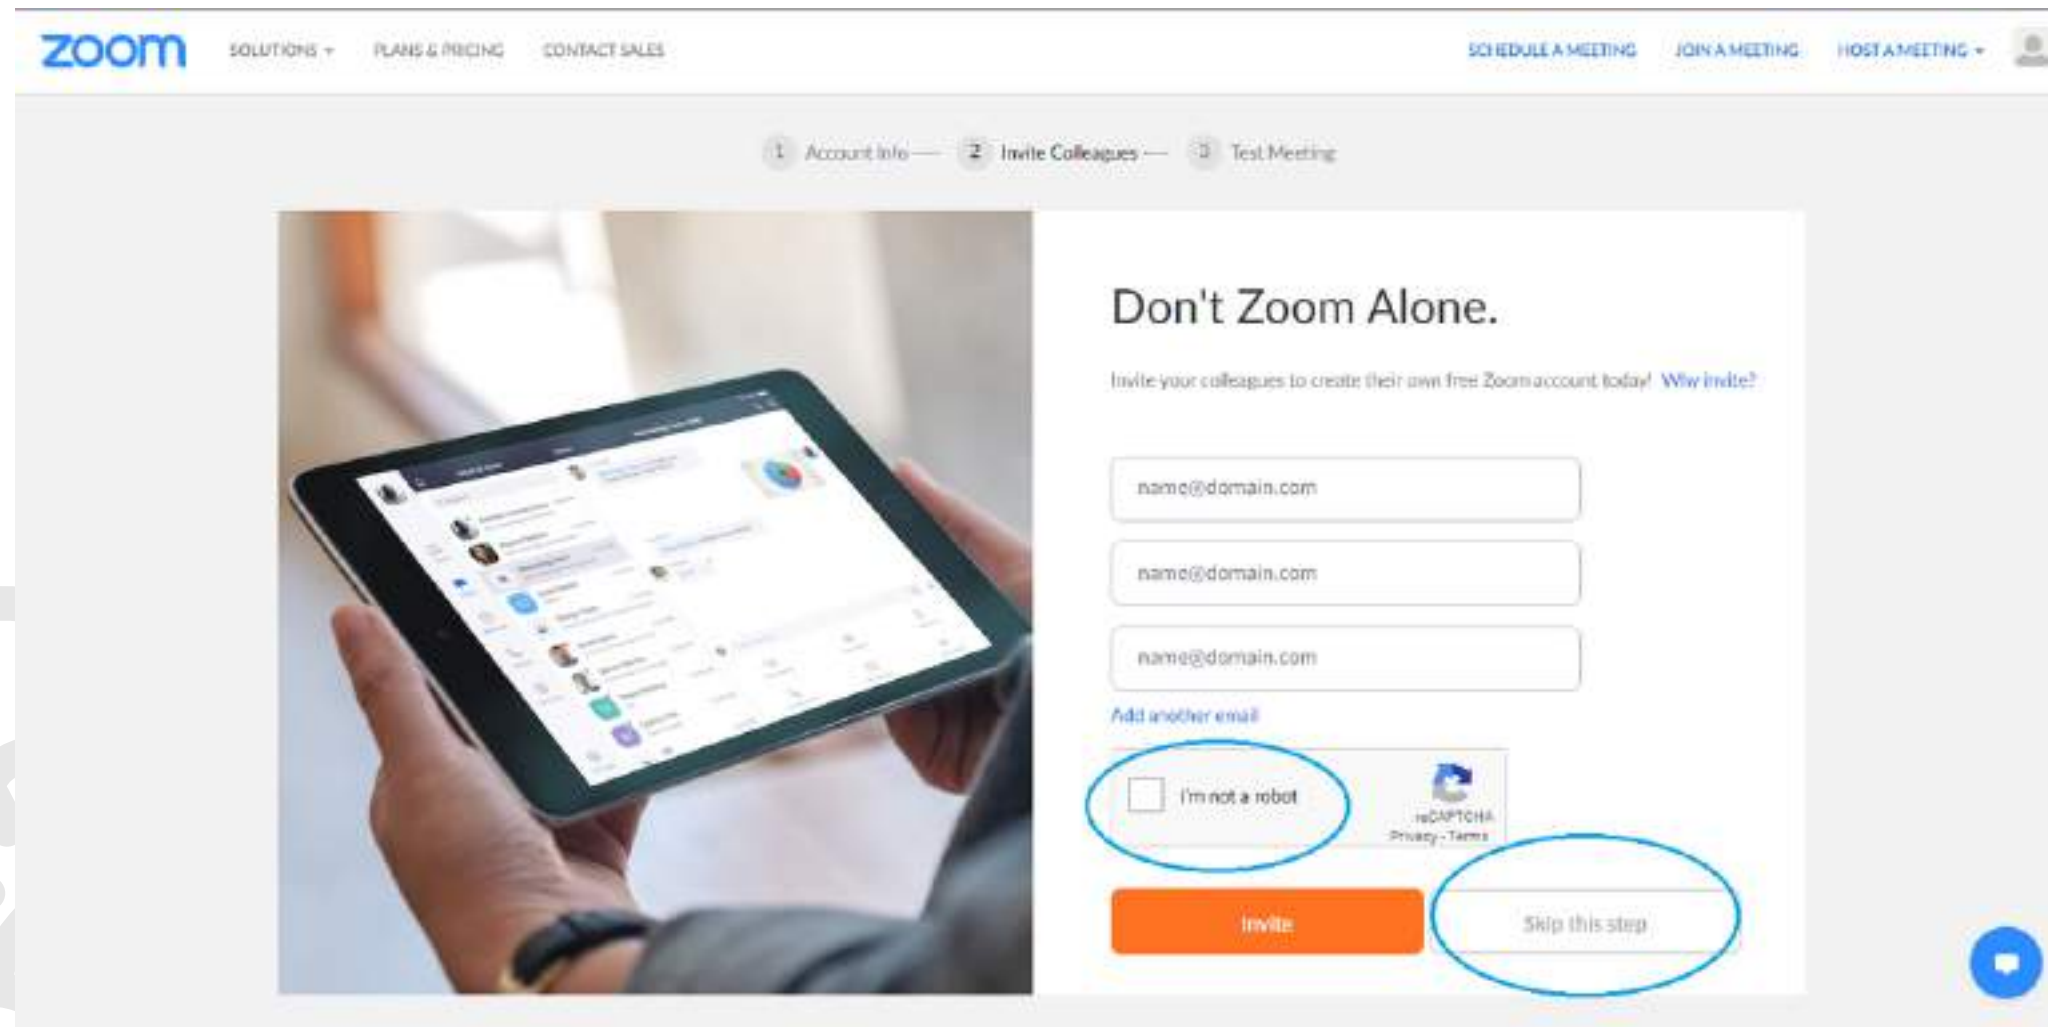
zoom SOLUTIONS ▾ PLANS & PRICING CONTACT SALES SCHEDULE A MEETING JOIN A MEETING HOST A MEETING ▾

1 Account Info — 2 Invite Colleagues — 3 Test Meeting

Don't Zoom Alone.

Invite your colleagues to create their own free Zoom account today! Why invite?

name@domain.com

name@domain.com

name@domain.com

Add another email

I'm not a robot

reCAPTCHA
Privacy - Terms

Invite

Skip this step